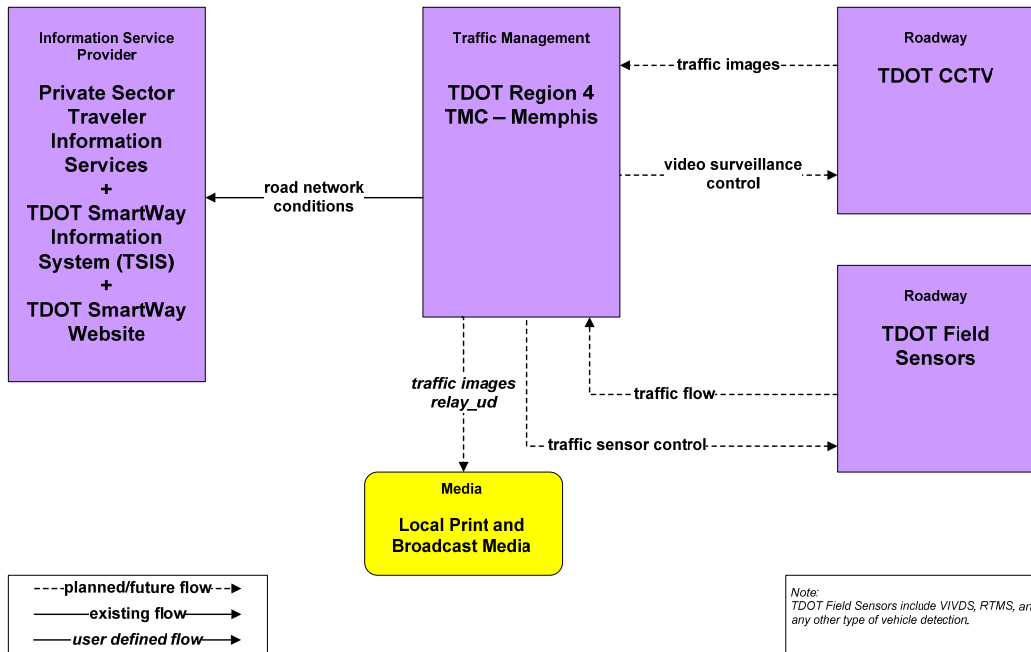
Information Service Provider

Private Sector Traveler Information Services + TDOT SmartWay Information System (TSIS) + TDOT SmartWay Website

Traffic Management

TDOT Region 4 TMC – Memphis

Roadway

TDOT CCTV

traffic images

video surveillance control

road network conditions

Roadway

TDOT Field Sensors

traffic images relay_ud

traffic flow

traffic sensor control

Media

Local Print and Broadcast Media

planned/future flow

existing flow

user defined flow

Note:
TDOT Field Sensors include VIVDS, RTMS, an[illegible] any other type of vehicle detection.